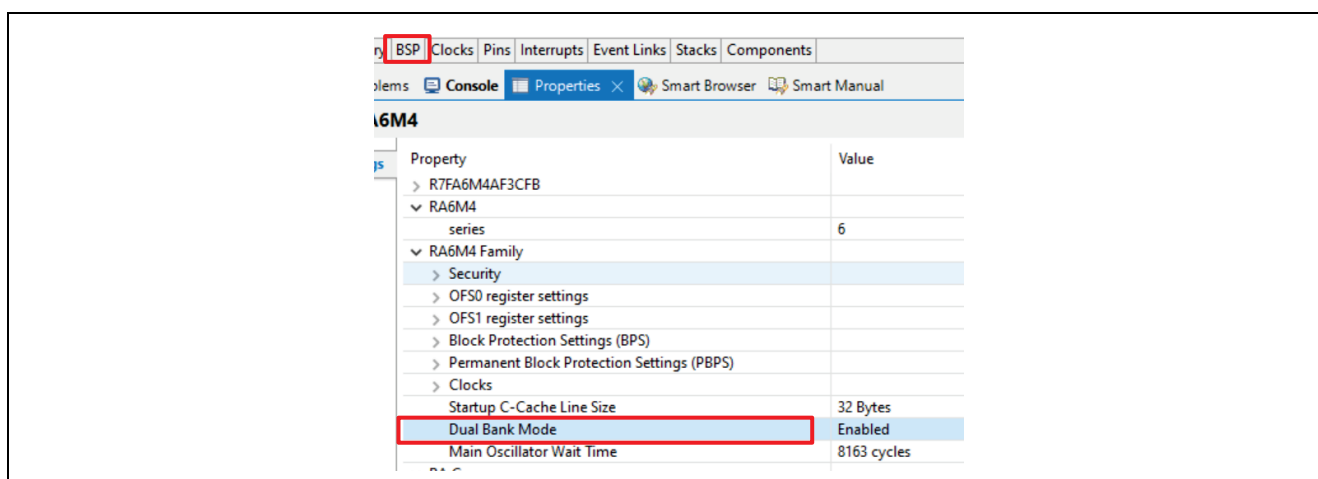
ry BSP Clocks Pins Interrupts Event Links Stacks Components

blems Console Properties Smart Browser Smart Manual

A6M4

gs

| Property | Value |
|---|---|
| > R7FA6M4AF3CFB | |
| ∨ RA6M4 | |
| series | 6 |
| ∨ RA6M4 Family | |
| > Security | |
| > OFS0 register settings | |
| > OFS1 register settings | |
| > Block Protection Settings (BPS) | |
| > Permanent Block Protection Settings (PBPS) | |
| > Clocks | |
| Startup C-Cache Line Size | 32 Bytes |
| Dual Bank Mode | Enabled |
| Main Oscillator Wait Time | 8163 cycles |
| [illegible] | |